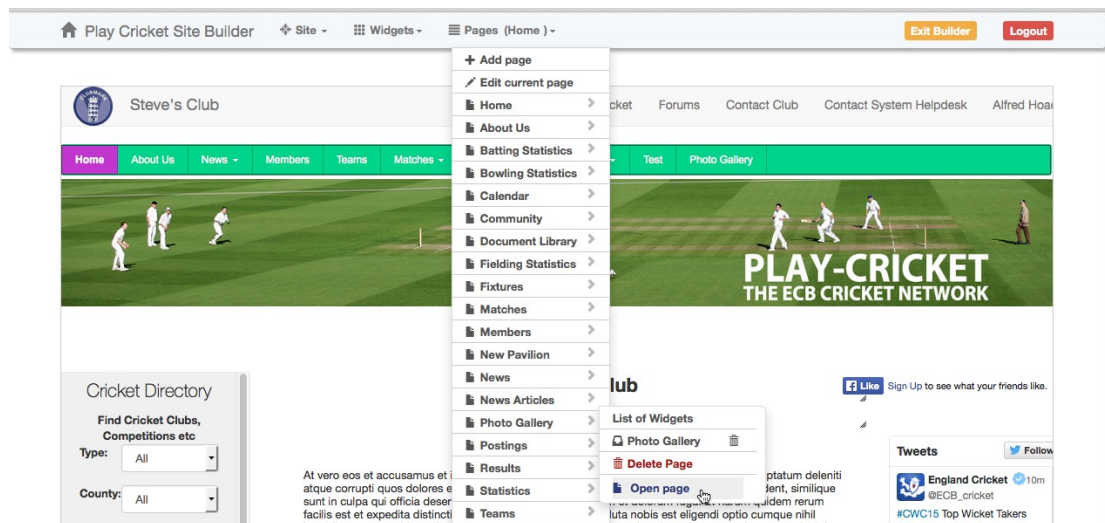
Play Cricket Site Builder Site Widgets Pages (Home) Exit Builder Logout

Add page
Edit current page
Home
About Us
Batting Statistics
Bowling Statistics
Calendar
Community
Document Library
Fielding Statistics
Fixtures
Matches
Members
New Pavilion
News
News Articles
Photo Gallery
Postings
Results
Statistics
Teams

Steve's Club
cket Forums Contact Club Contact System Helpdesk Alfred Hoa

Home About Us News Members Teams Matches Test Photo Gallery

PLAY-CRICKET
THE ECB CRICKET NETWORK

Cricket Directory
Find Cricket Clubs, Competitions etc
Type: All
County: All

lub

Like Sign Up to see what your friends like.

List of Widgets
Photo Gallery
Delete Page
Open page

Tweets Follow
England Cricket 10m
@ECB_cricket
#CWC15 Top Wicket Takers

At vero eos et accusamus et i ptatum deleniti atque corrupti quos dolores e dent, similique sunt in culpa qui officia deser quidem rerum facilis est et expedita distincti luta nobis est eligendi optio cumque nihil